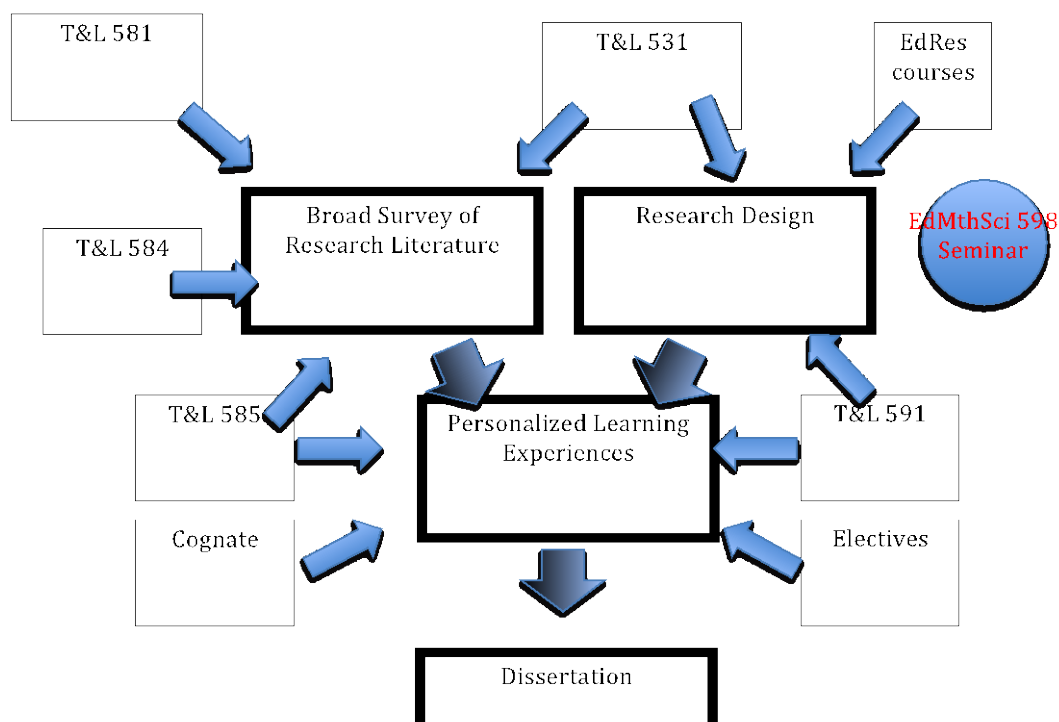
T&L 581

T&L 531

EdRes courses

Broad Survey of Research Literature

Research Design

EdMthSci 598 Seminar

T&L 584

T&L 585

Personalized Learning Experiences

T&L 591

Cognate

Electives

Dissertation